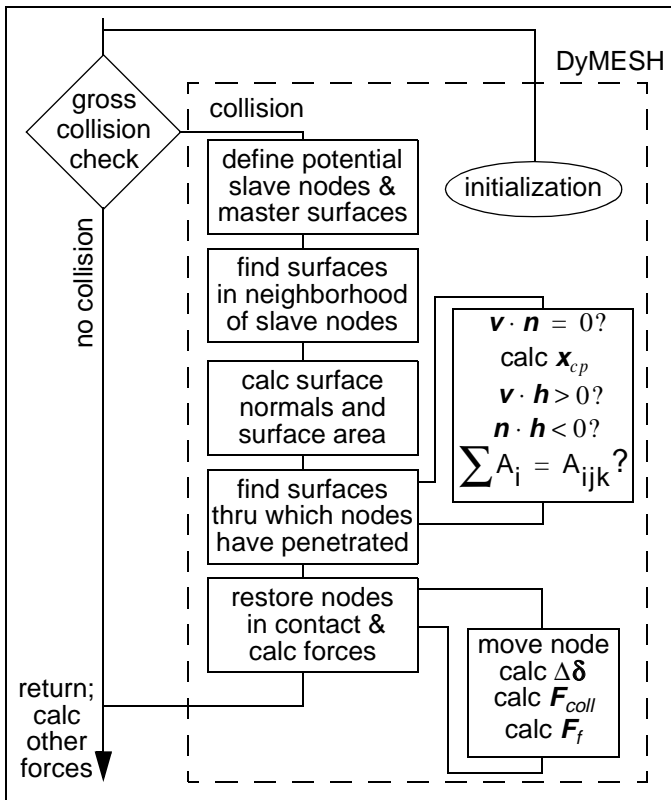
DyMESH

gross collision check

collision

no collision

define potential slave nodes & master surfaces

initialization

find surfaces in neighborhood of slave nodes

calc surface normals and surface area

find surfaces thru which nodes have penetrated

$\boldsymbol{v} \cdot \boldsymbol{n} = 0$?
calc $\boldsymbol{x}_{cp}$
$\boldsymbol{v} \cdot \boldsymbol{h} > 0$?
$\boldsymbol{n} \cdot \boldsymbol{h} < 0$?
$\sum A_i = A_{ijk}$?

restore nodes in contact & calc forces

move node
calc $\Delta\delta$
calc $\boldsymbol{F}_{coll}$
calc $\boldsymbol{F}_f$

return; calc other forces